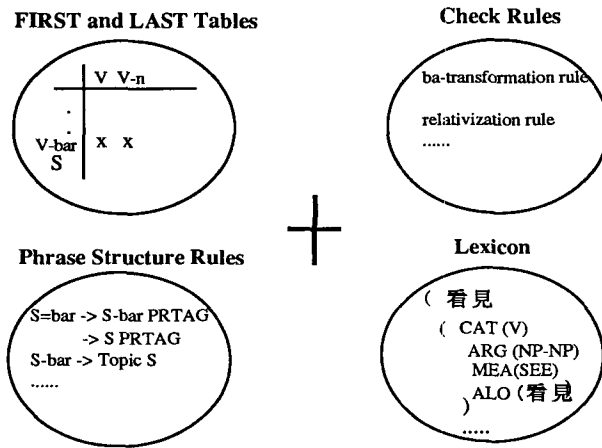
FIRST and LAST Tables

| | V | V-n |
|---|---|---|
| . | | |
| . | | |
| V-bar | x | x |
| S | | |

Check Rules

ba-transformation rule

relativization rule

......

Phrase Structure Rules

S=bar -> S-bar PRTAG
-> S PRTAG
S-bar -> Topic S
......

Lexicon

( 看見
( CAT (V)
ARG (NP-NP)
MEA(SEE)
) ALO (看見
.....